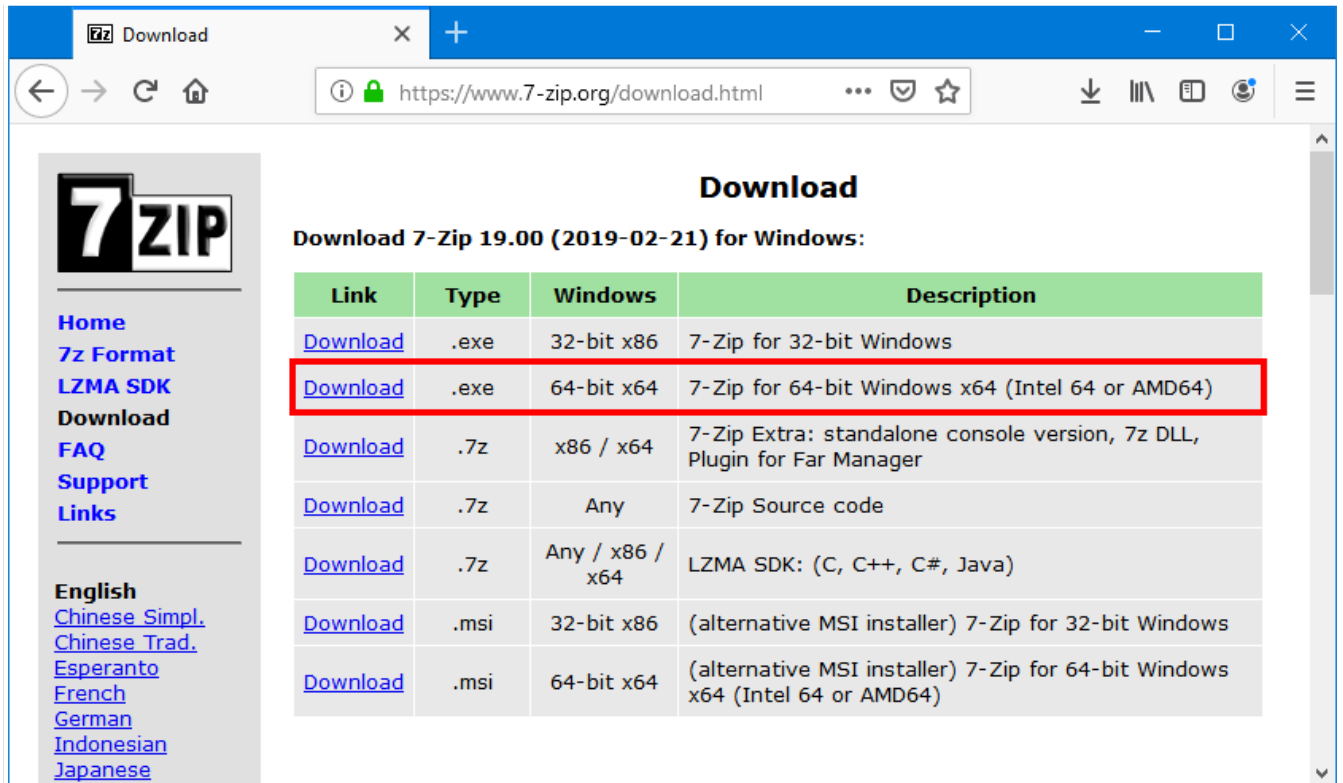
7z Download

https://www.7-zip.org/download.html

7ZIP

Home
7z Format
LZMA SDK
Download
FAQ
Support
Links

English
Chinese Simpl.
Chinese Trad.
Esperanto
French
German
Indonesian
Japanese

Download

Download 7-Zip 19.00 (2019-02-21) for Windows:

| Link | Type | Windows | Description |
|---|---|---|---|
| Download | .exe | 32-bit x86 | 7-Zip for 32-bit Windows |
| Download | .exe | 64-bit x64 | 7-Zip for 64-bit Windows x64 (Intel 64 or AMD64) |
| Download | .7z | x86 / x64 | 7-Zip Extra: standalone console version, 7z DLL, Plugin for Far Manager |
| Download | .7z | Any | 7-Zip Source code |
| Download | .7z | Any / x86 / x64 | LZMA SDK: (C, C++, C#, Java) |
| Download | .msi | 32-bit x86 | (alternative MSI installer) 7-Zip for 32-bit Windows |
| Download | .msi | 64-bit x64 | (alternative MSI installer) 7-Zip for 64-bit Windows x64 (Intel 64 or AMD64) |